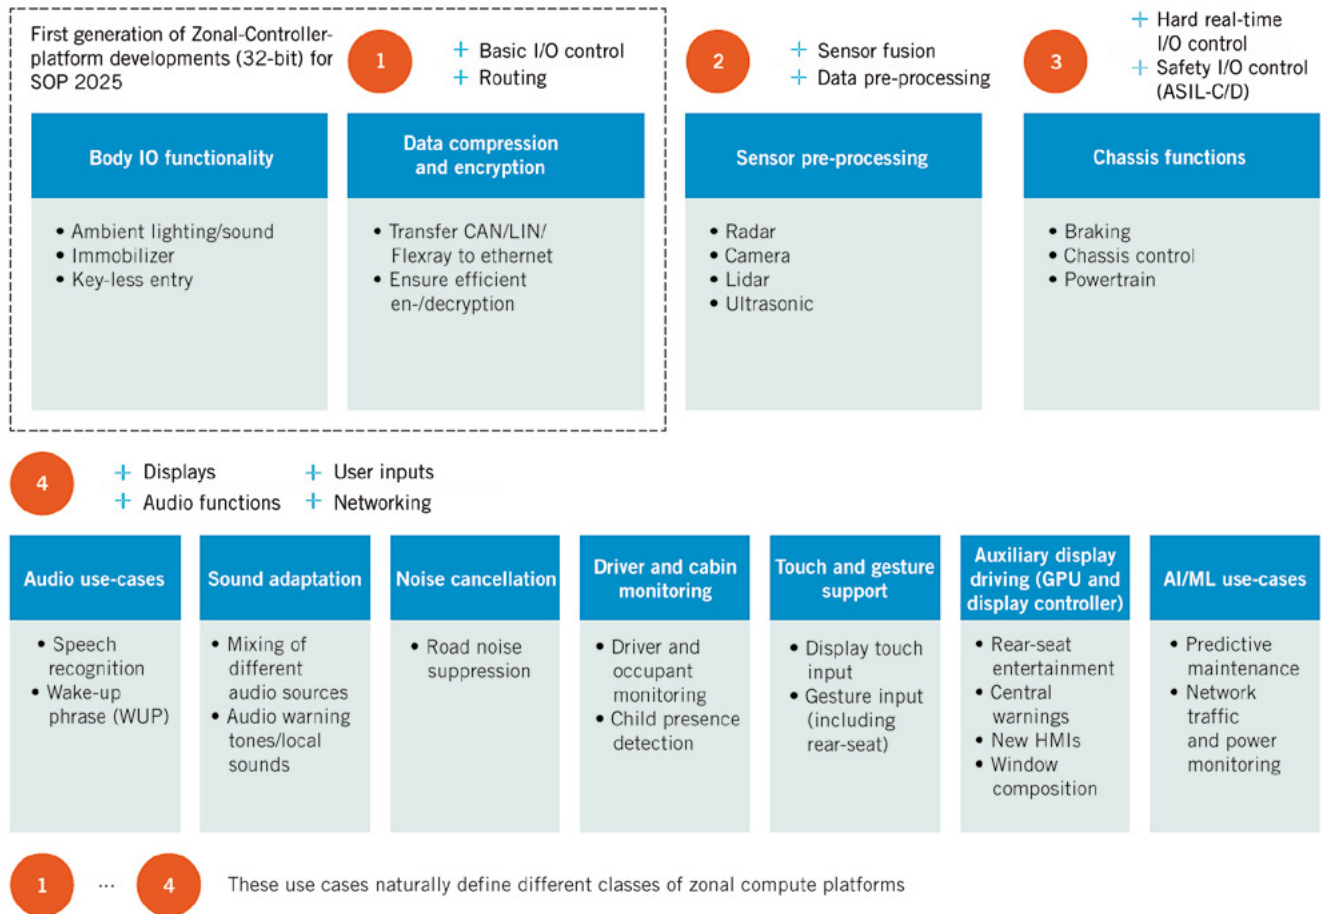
First generation of Zonal-Controller-platform developments (32-bit) for SOP 2025

1

+ Basic I/O control
+ Routing

2

+ Sensor fusion
+ Data pre-processing

3

+ Hard real-time I/O control
+ Safety I/O control (ASIL-C/D)

Body IO functionality
• Ambient lighting/sound
• Immobilizer
• Key-less entry

Data compression and encryption
• Transfer CAN/LIN/ Flexray to ethernet
• Ensure efficient en-/decryption

Sensor pre-processing
• Radar
• Camera
• Lidar
• Ultrasonic

Chassis functions
• Braking
• Chassis control
• Powertrain

4

+ Displays
+ Audio functions
+ User inputs
+ Networking

Audio use-cases
• Speech recognition
• Wake-up phrase (WUP)

Sound adaptation
• Mixing of different audio sources
• Audio warning tones/local sounds

Noise cancellation
• Road noise suppression

Driver and cabin monitoring
• Driver and occupant monitoring
• Child presence detection

Touch and gesture support
• Display touch input
• Gesture input (including rear-seat)

Auxiliary display driving (GPU and display controller)
• Rear-seat entertainment
• Central warnings
• New HMIs
• Window composition

AI/ML use-cases
• Predictive maintenance
• Network traffic and power monitoring

1 ··· 4 These use cases naturally define different classes of zonal compute platforms